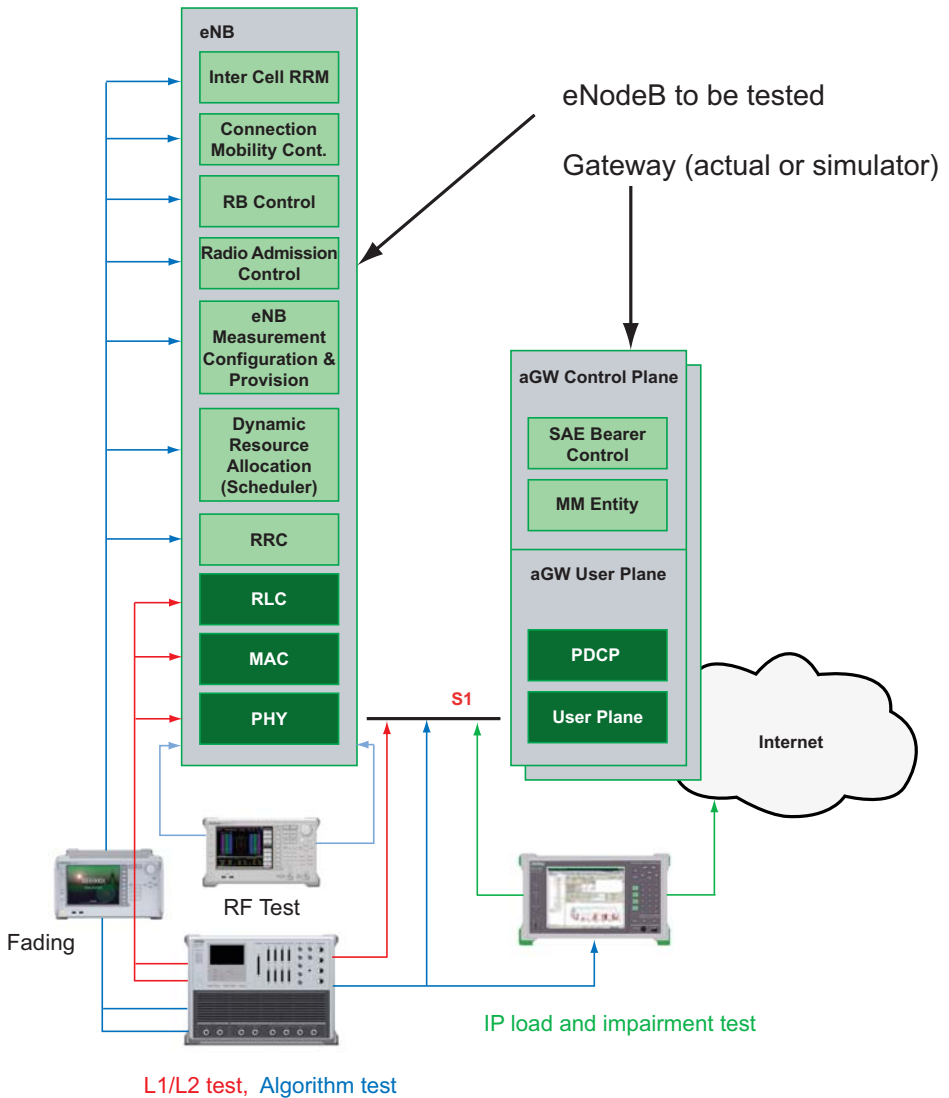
eNB

Inter Cell RRM

Connection Mobility Cont.

RB Control

Radio Admission Control

eNB Measurement Configuration & Provision

Dynamic Resource Allocation (Scheduler)

RRC

RLC

MAC

PHY

eNodeB to be tested

Gateway (actual or simulator)

aGW Control Plane

SAE Bearer Control

MM Entity

aGW User Plane

PDCP

User Plane

S1

Internet

RF Test

Fading

IP load and impairment test

L1/L2 test, Algorithm test